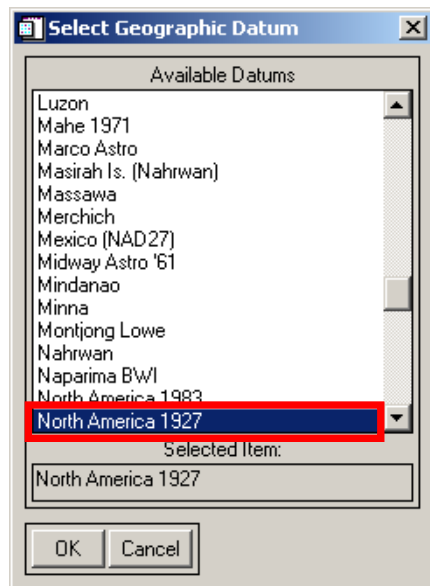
Select Geographic Datum

Available Datums

Luzon
Mahe 1971
Marco Astro
Masirah Is. (Nahrwan)
Massawa
Merchich
Mexico (NAD27)
Midway Astro '61
Mindanao
Minna
Montjong Lowe
Nahrwan
Naparima BWI
North America 1983
North America 1927

Selected Item:

North America 1927

OK
Cancel